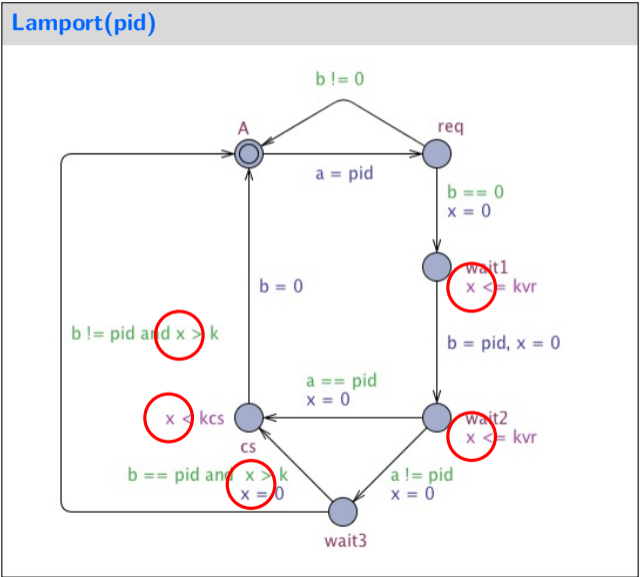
Lamport(pid)

b != 0

A

req

a = pid

b == 0
x = 0

wait1
x <= kvr

b = 0

b != pid and x > k

b = pid, x = 0

a == pid
x = 0

x < kcs

cs

wait2
x <= kvr

b == pid and x > k
x = 0

a != pid
x = 0

wait3